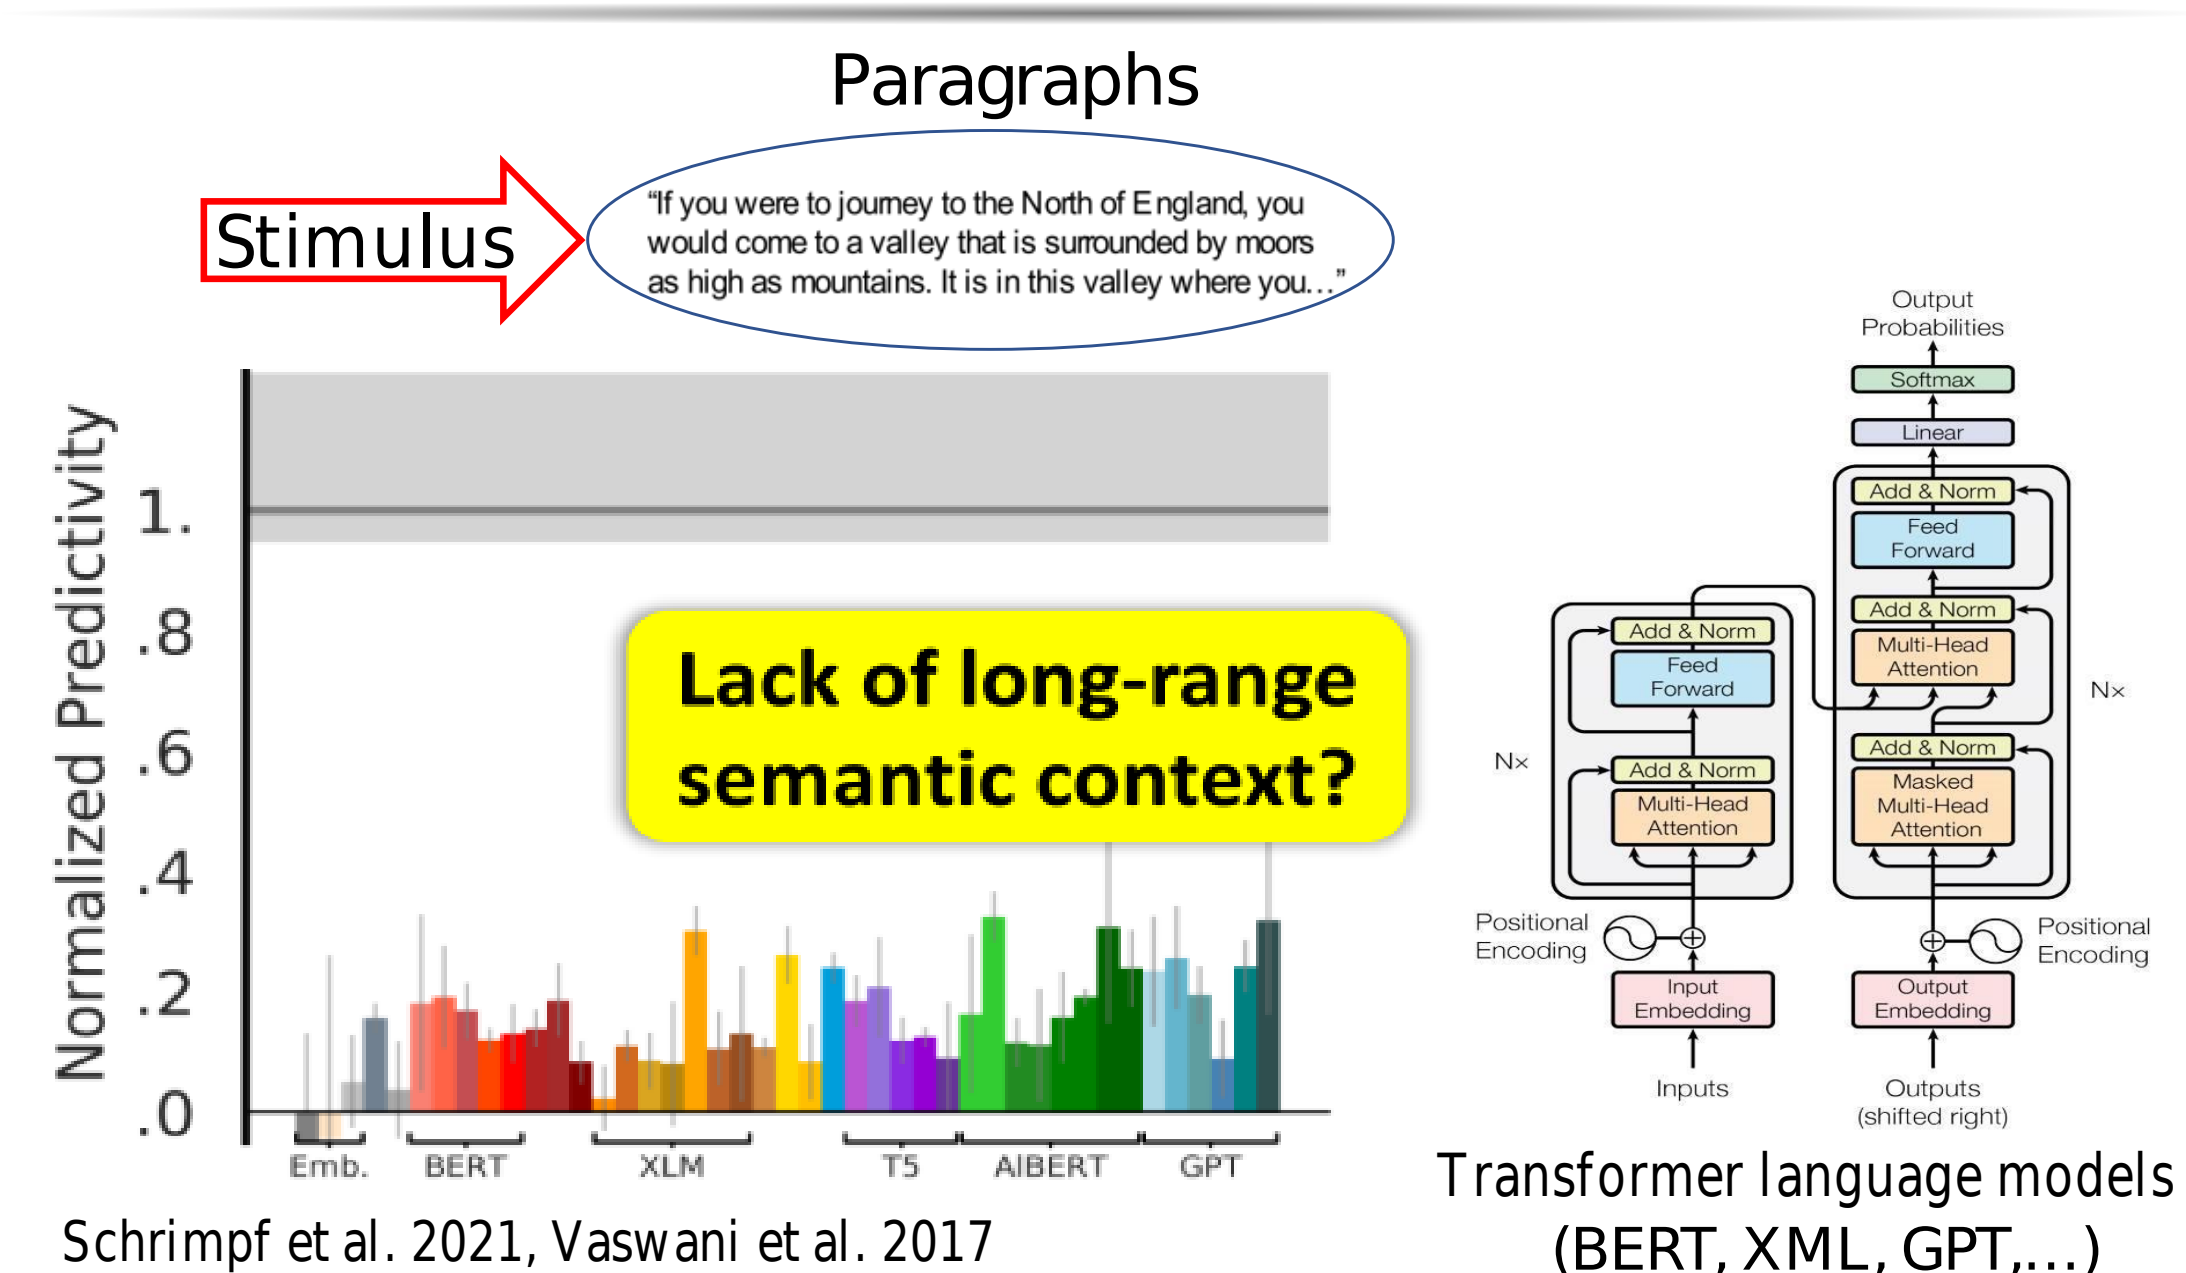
Paragraphs

Stimulus

"If you were to journey to the North of England, you would come to a valley that is surrounded by moors as high as mountains. It is in this valley where you..."

Normalized Predictivity

1.
.8
.6
.4
.2
.0

Lack of long-range semantic context?

Emb. BERT XLM T5 AlBERT GPT

Output Probabilities

Softmax

Linear

Add & Norm

Feed Forward

Add & Norm

Multi-Head Attention

Add & Norm

Masked Multi-Head Attention

Nx

Add & Norm

Feed Forward

Add & Norm

Multi-Head Attention

Nx

Positional Encoding

Positional Encoding

Input Embedding

Output Embedding

Inputs

Outputs (shifted right)

Transformer language models (BERT, XML, GPT,...)

Schrimpf et al. 2021, Vaswani et al. 2017